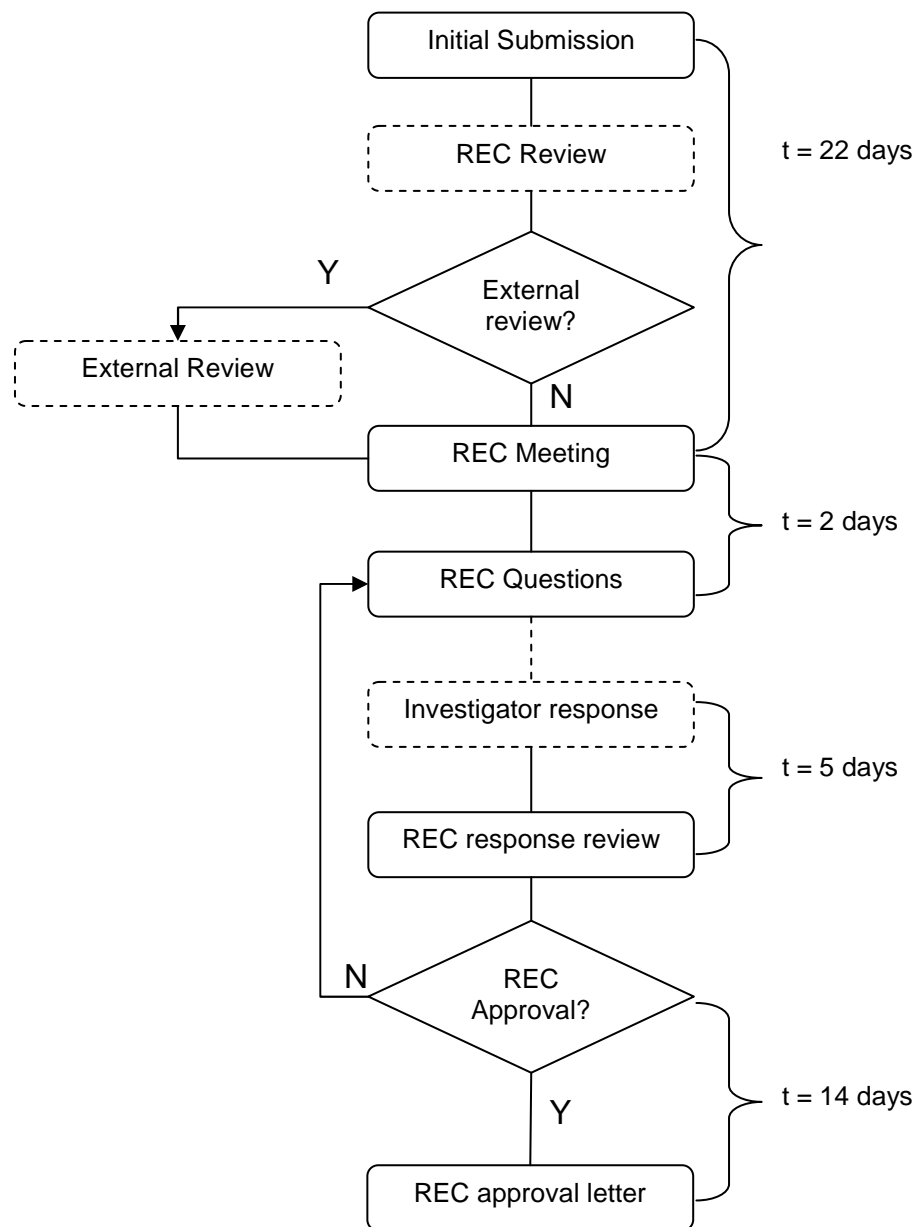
Initial Submission

REC Review

t = 22 days

Y

External review?

External Review

N

REC Meeting

t = 2 days

REC Questions

Investigator response

t = 5 days

REC response review

N

REC Approval?

Y

t = 14 days

REC approval letter